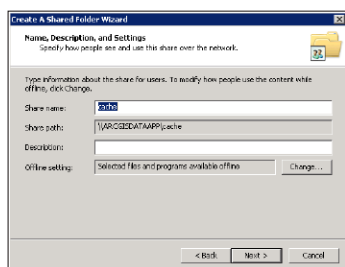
Create A Shared Folder Wizard

Name, Description, and Settings
Specify how people see and use this share over the network.

Type information about the share for users. To modify how people use the content while offline, click Change.

Share name: cache

Share path: \\ARCGISDATAAPP\cache

Description:

Offline setting: Selected files and programs available offline

Change...

< Back

Next >

Cancel